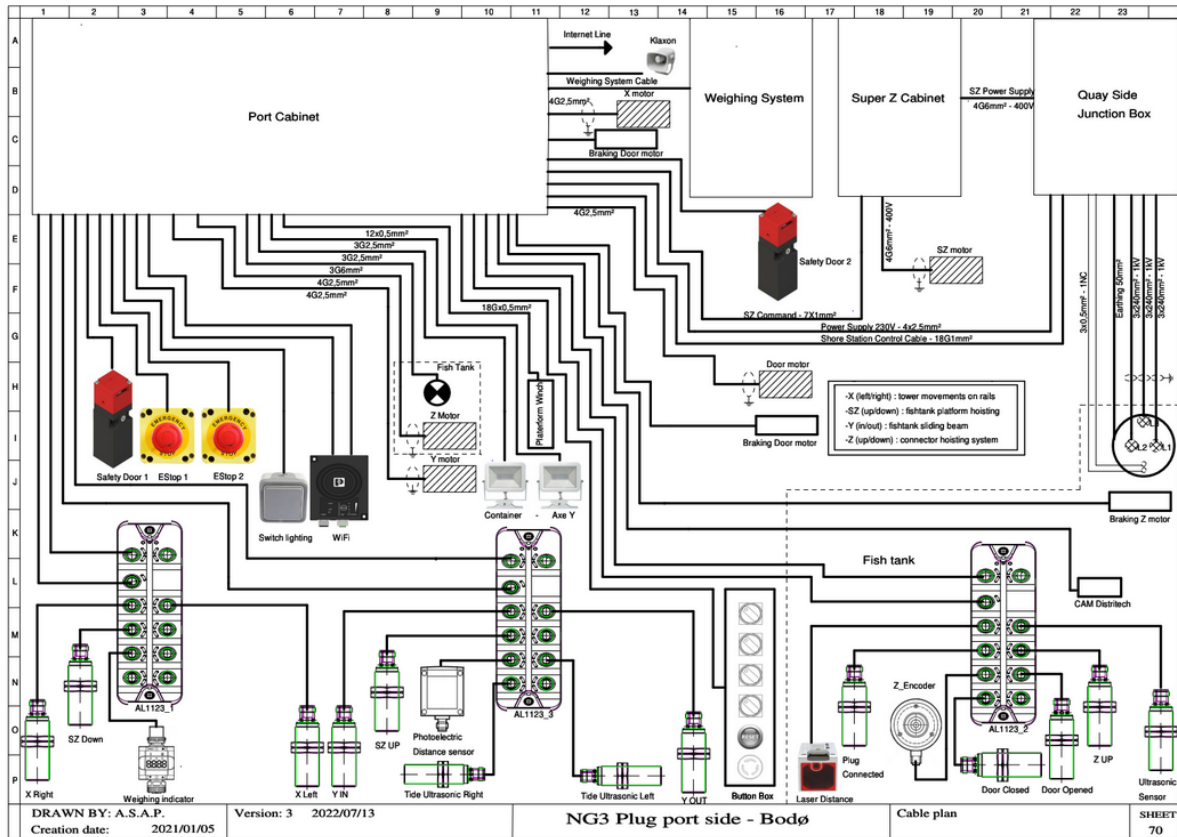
1 2 3 4 5 6 7 8 9 10 11 12 13 14 15 16 17 18 19 20 21 22 23

A B C D E F G H I J K L M N O P

Port Cabinet

Internet Line

Klaxon

Weighing System Cable

4G2,5mm²

X motor

Braking Door motor

Weighing System

Super Z Cabinet

SZ Power Supply

4G6mm² - 400V

Quay Side Junction Box

4G2,5mm²

Safety Door 2

4G6mm² - 400V

SZ motor

12x0,5mm²

3G2,5mm²

3G2,5mm²

3G6mm²

4G2,5mm²

4G2,5mm²

18Gx0,5mm²

SZ Command - 7X1mm²

Power Supply 230V - 4x2,5mm²

Shore Station Control Cable - 18G1mm²

3x0,5mm² - 1NC

Earthing 50mm²

3x240mm² - 1kV

3x240mm² - 1kV

3x240mm² - 1kV

Fish Tank

Z Motor

Y motor

Plateform Winch

Door motor

Braking Door motor

-X (left/right) : tower movements on rails
-SZ (up/down) : fishtank platform hoisting
-Y (in/out) : fishtank sliding beam
-Z (up/down) : connector hoisting system

L1 L2 L3

Safety Door 1

EStop 1

EStop 2

Switch lighting

WiFi

Container - Axe Y

Braking Z motor

Fish tank

CAM Distritech

AL1123_1

AL1123_3

AL1123_2

X Right

SZ Down

Weighing indicator

X Left

Y IN

SZ UP

Photoelectric Distance sensor

Tide Ultrasonic Right

Tide Ultrasonic Left

Y OUT

Button Box

Laser Distance

Plug Connected

Z_Encoder

Door Closed

Door Opened

Z UP

Ultrasonic Sensor

DRAWN BY: A.S.A.P.

Creation date: 2021/01/05

Version: 3 2022/07/13

NG3 Plug port side - Bodø

Cable plan

SHEET

70